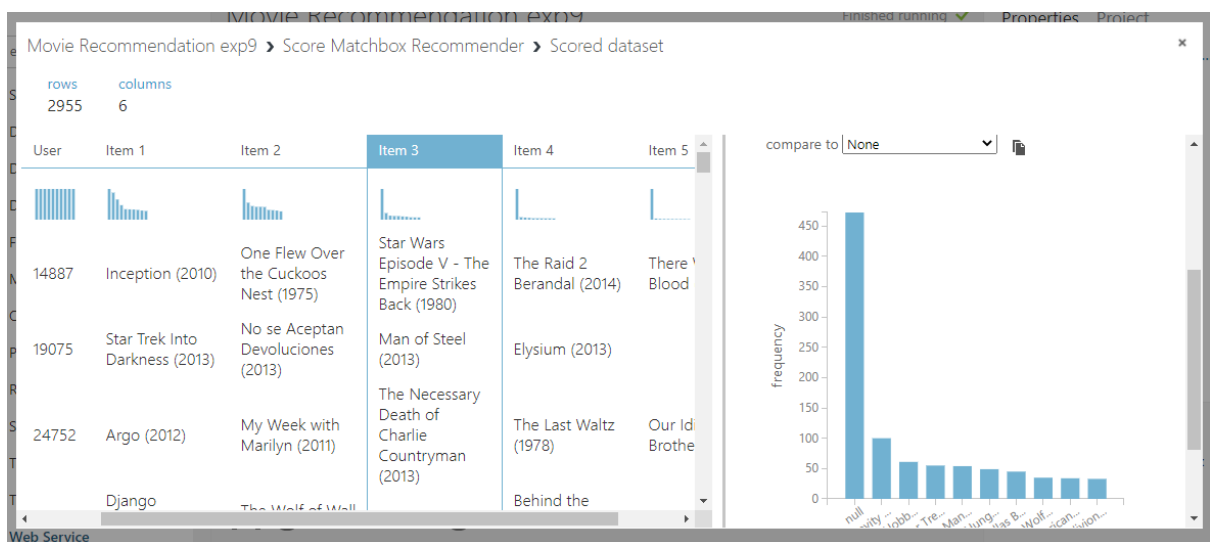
Movie Recommendation exp9 Finished running Properties Project

Movie Recommendation exp9 › Score Matchbox Recommender › Scored dataset

×

rows 2955
columns 6

| User | Item 1 | Item 2 | Item 3 | Item 4 | Item 5 |
|---|---|---|---|---|---|
| 14887 | Inception (2010) | One Flew Over the Cuckoos Nest (1975) | Star Wars Episode V - The Empire Strikes Back (1980) | The Raid 2 Berandal (2014) | There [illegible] Blood |
| 19075 | Star Trek Into Darkness (2013) | No se Aceptan Devoluciones (2013) | Man of Steel (2013) | Elysium (2013) | |
| 24752 | Argo (2012) | My Week with Marilyn (2011) | The Necessary Death of Charlie Countryman (2013) | The Last Waltz (1978) | Our Id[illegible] Brothe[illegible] |
| | Django | The Wolf of Wall | | Behind the | |

compare to None

frequency

450
400
350
300
250
200
150
100
50
0

null
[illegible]vity ...
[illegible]obb...
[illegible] Tre...
Man...
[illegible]ung...
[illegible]llas B...
Wolf...
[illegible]ican...
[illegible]livion...

Web Service